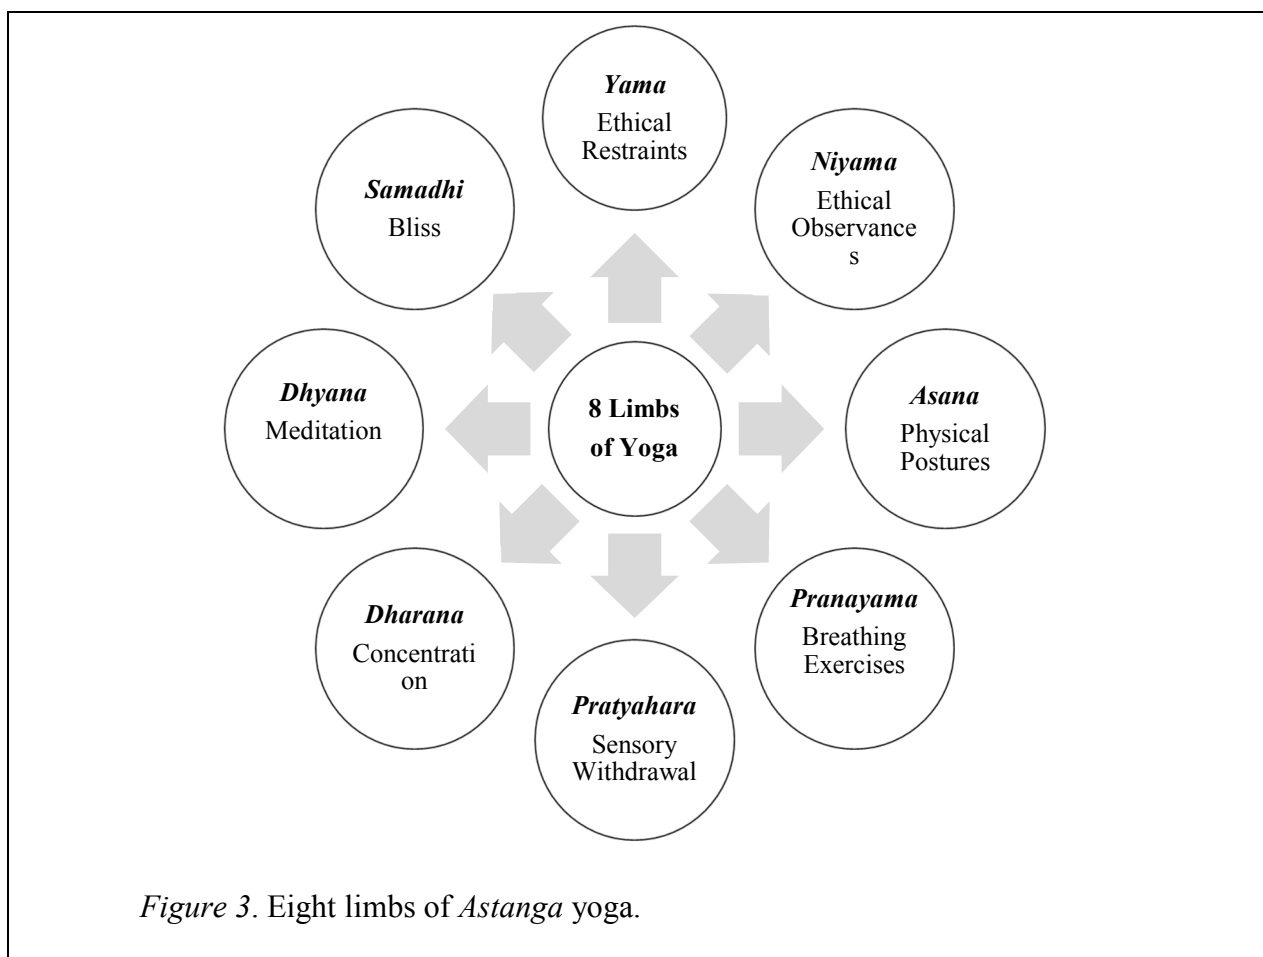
Yama
Ethical Restraints

Niyama
Ethical Observances

Asana
Physical Postures

Pranayama
Breathing Exercises

Pratyahara
Sensory Withdrawal

Dharana
Concentration

Dhyana
Meditation

Samadhi
Bliss

8 Limbs of Yoga

Figure 3. Eight limbs of Astanga yoga.